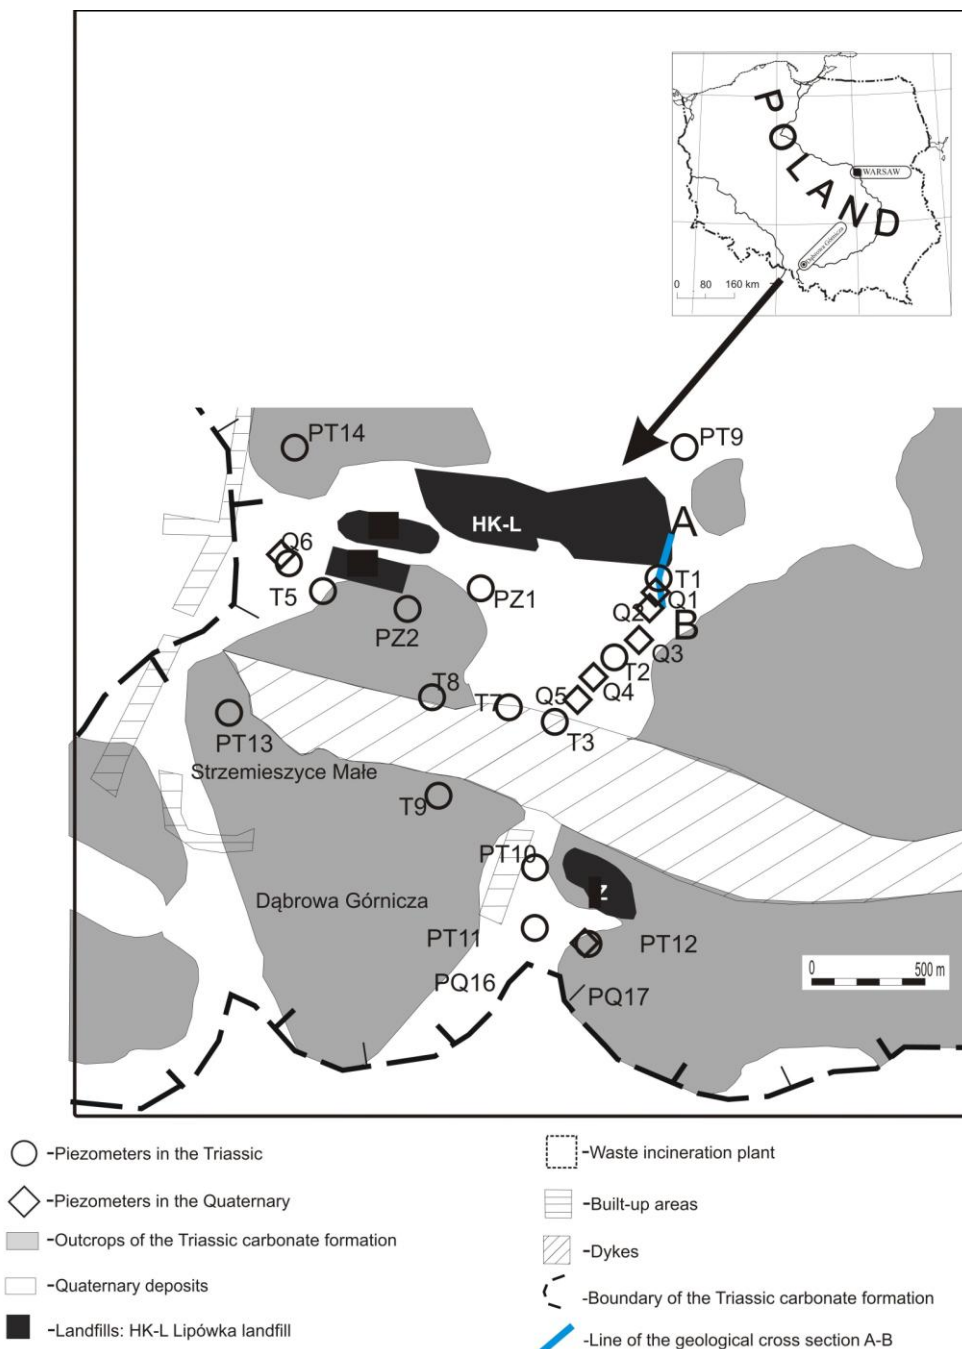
POLAND
WARSAW
Dąbrowa Górnicza
0 80 160 km

PT14
PT9
HK-L
A
Q6
T5
PZ1
T1
Q2
Q1
PZ2
B
Q3
T2
T8
T7
Q5
Q4
T3
PT13
Strzemieszyce Małe
T9
PT10
Z
Dąbrowa Górnicza
PT11
PT12
PQ16
PQ17
0
500 m

-Piezometers in the Triassic
-Piezometers in the Quaternary
-Outcrops of the Triassic carbonate formation
-Quaternary deposits
-Landfills: HK-L Lipówka landfill
-Waste incineration plant
-Built-up areas
-Dykes
-Boundary of the Triassic carbonate formation
-Line of the geological cross section A-B